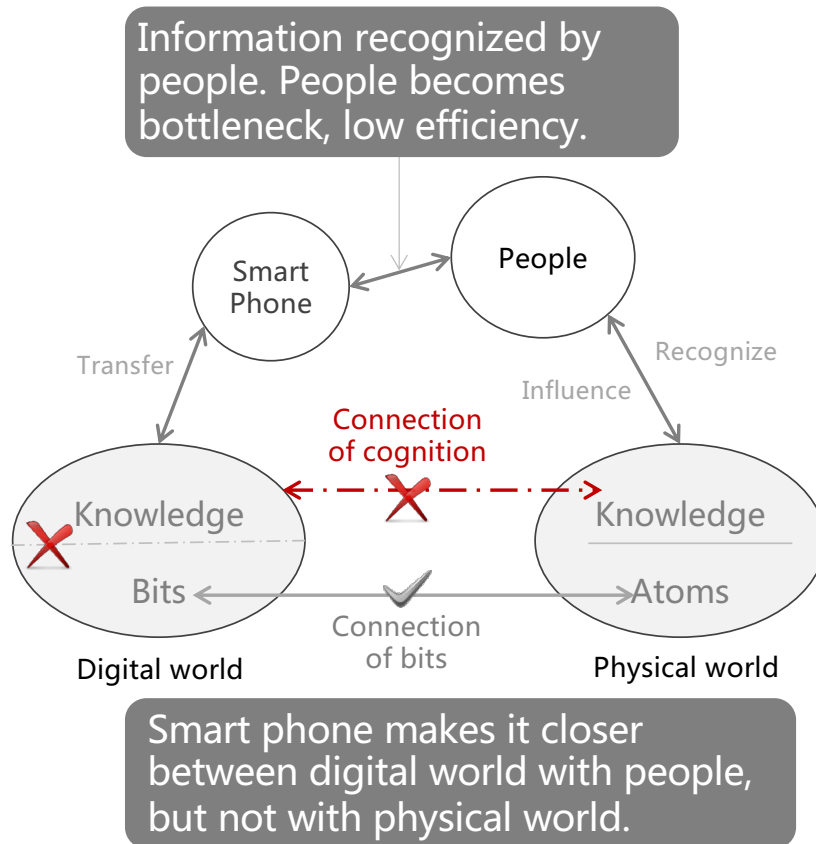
Information recognized by people. People becomes bottleneck, low efficiency.

Smart Phone

People

Transfer

Recognize

Influence

Connection of cognition

Knowledge

Bits

Knowledge

Atoms

Connection of bits

Digital world

Physical world

Smart phone makes it closer between digital world with people, but not with physical world.